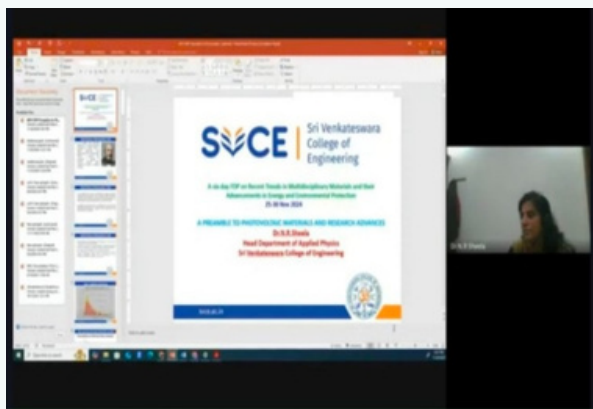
SVCE | Sri Venkateswara College of Engineering

A six-day FDP on Recent Trends in Multidisciplinary Materials and their Advancements in Energy and Environmental Protection
25-30 Nov 2024

A PREAMBLE TO PHOTOVOLTAIC MATERIALS AND RESEARCH ADVANCES
Dr.R.R.Sheela
Head Department of Applied Physics
Sri Venkateswara College of Engineering

Dr.R.R.Sheela